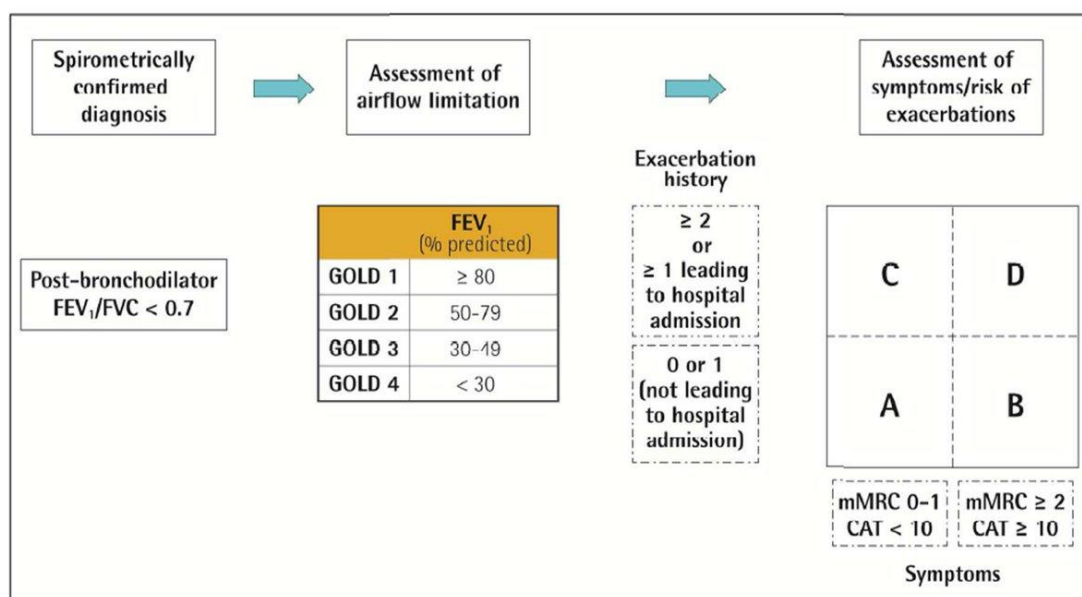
Spirometrically confirmed diagnosis

Assessment of airflow limitation

Assessment of symptoms/risk of exacerbations

Post-bronchodilator $FEV_1/FVC < 0.7$

| | $FEV_1$ (% predicted) |
|---|---|
| GOLD 1 | ≥ 80 |
| GOLD 2 | 50-79 |
| GOLD 3 | 30-49 |
| GOLD 4 | < 30 |

Exacerbation history

≥ 2 or ≥ 1 leading to hospital admission

0 or 1 (not leading to hospital admission)

C

D

A

B

mMRC 0-1 CAT < 10

mMRC ≥ 2 CAT ≥ 10

Symptoms